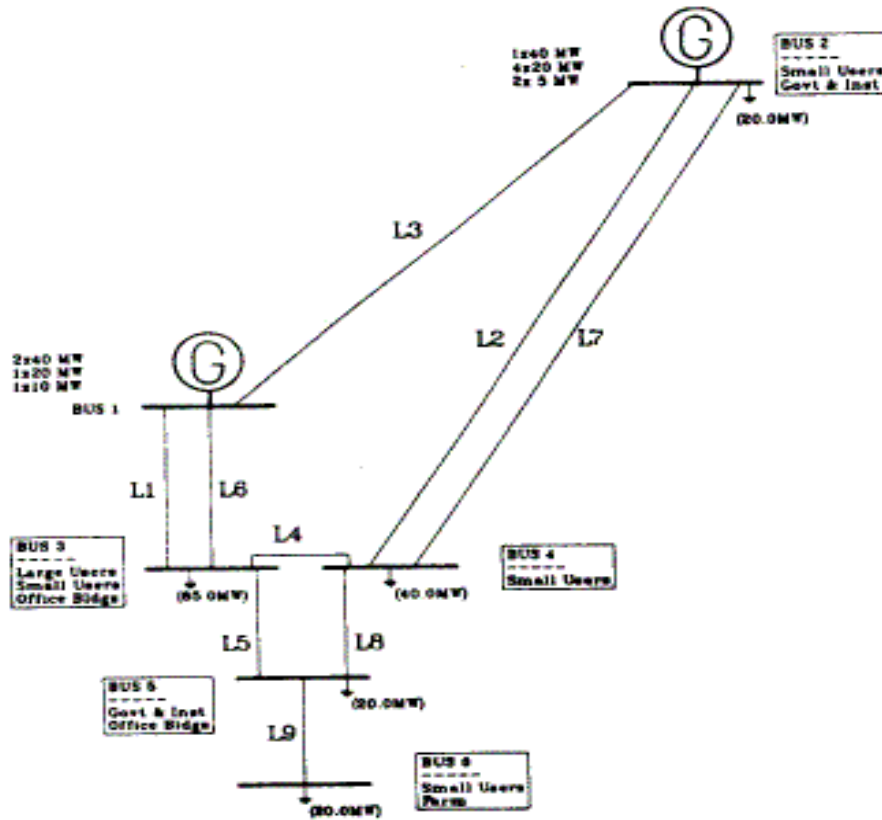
1x40 MW
4x20 MW
2x 5 MW

G

BUS 2
-----
Small Users
Govt & Inst

(20.0MW)

L3

L2

L7

2x40 MW
1x20 MW
1x10 MW

G

BUS 1

L1

L6

L4

BUS 3
-----
Large Users
Small Users
Office Bldgs

(85.0MW)

(40.0MW)

BUS 4
-----
Small Users

L5

L8

BUS 5
-----
Govt & Inst
Office Bldgs

(20.0MW)

L9

BUS 6
-----
Small Users
Farm

(20.0MW)